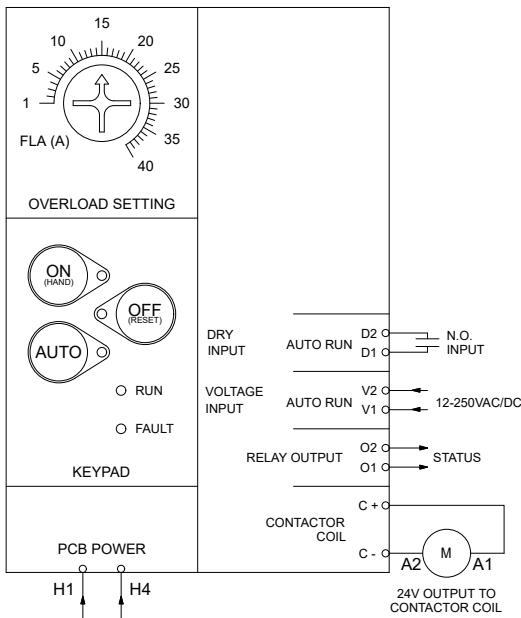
15
10
20
5
25
1
30
FLA (A)
35
40

OVERLOAD SETTING

ON
(HAND)

OFF
(RESET)

AUTO

RUN

FAULT

KEYPAD

PCB POWER

H1
H4

DRY INPUT
AUTO RUN
D2
D1
N.O. INPUT

VOLTAGE INPUT
AUTO RUN
V2
V1
12-250VAC/DC

RELAY OUTPUT
O2
O1
STATUS

CONTACTOR COIL
C +
C -
A2
M
A1
24V OUTPUT TO CONTACTOR COIL